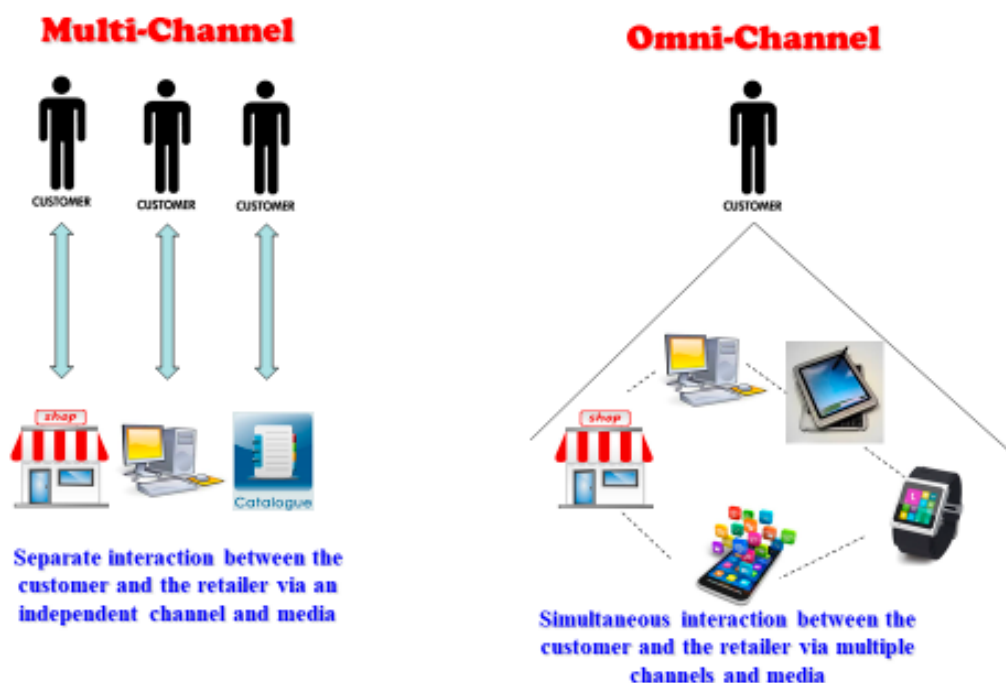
Multi-Channel

CUSTOMER
CUSTOMER
CUSTOMER

shop
Catalogue

Separate interaction between the customer and the retailer via an independent channel and media

Omni-Channel

CUSTOMER

shop

Simultaneous interaction between the customer and the retailer via multiple channels and media